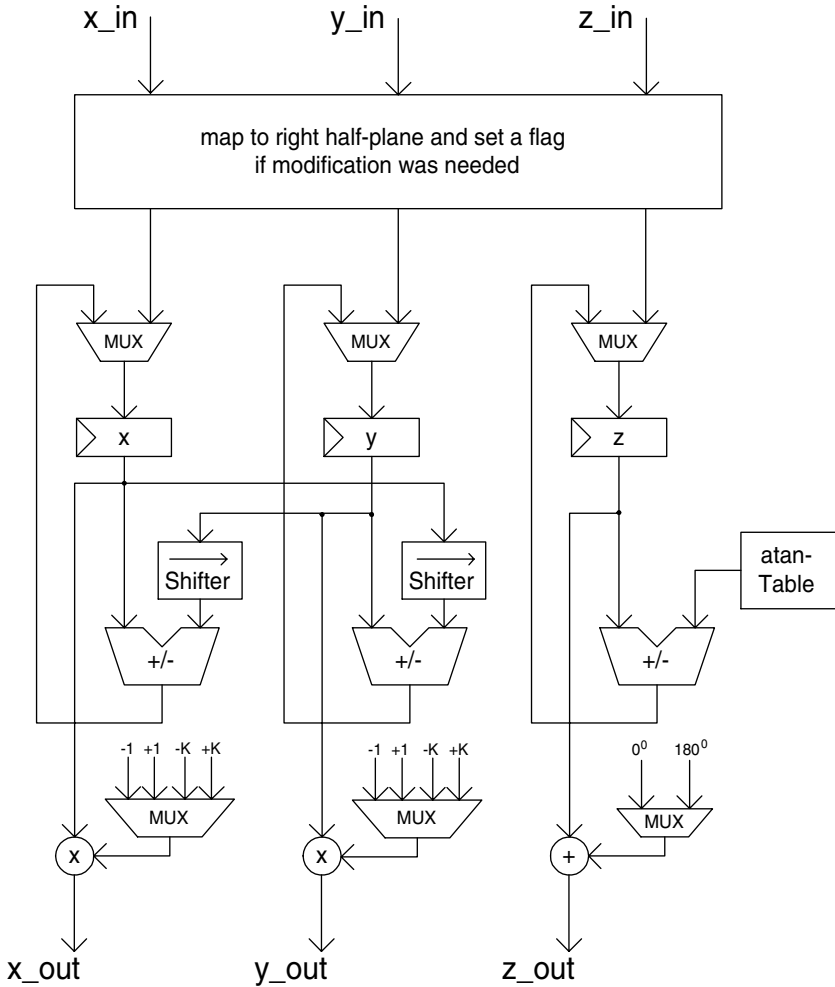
x_in
y_in
z_in

map to right half-plane and set a flag if modification was needed

MUX
MUX
MUX

x
y
z

Shifter
Shifter
atan-Table

+/-
+/-
+/-

-1 +1 -K +K
-1 +1 -K +K
$0^0$ $180^0$

MUX
MUX
MUX

x
x
+

x_out
y_out
z_out